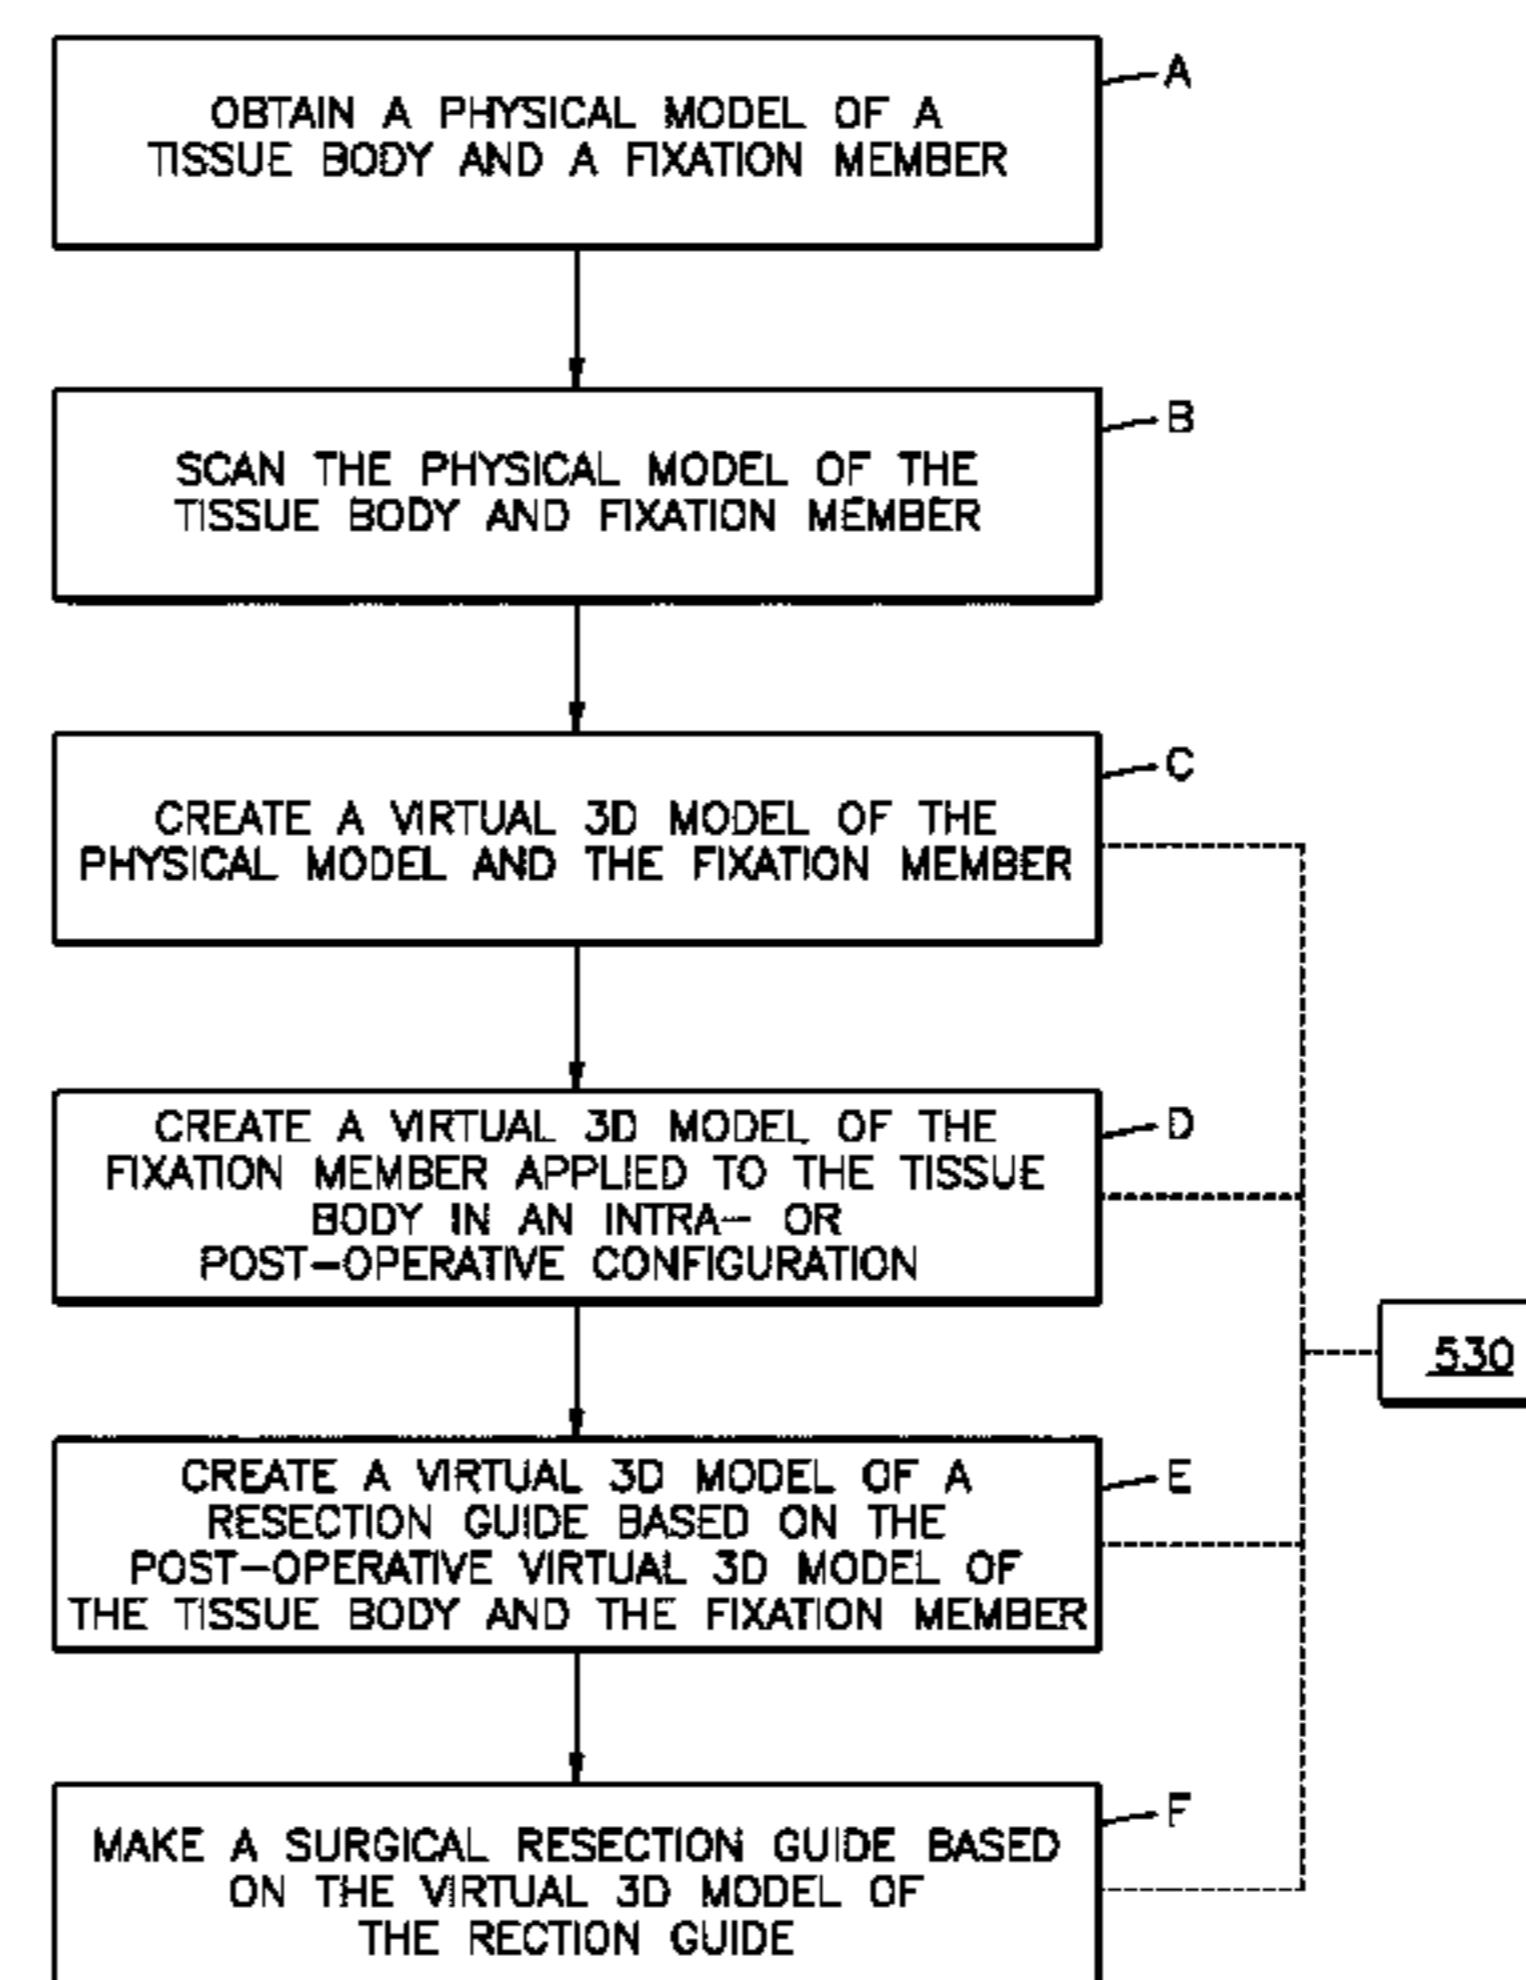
OBTAIN A PHYSICAL MODEL OF A TISSUE BODY AND A FIXATION MEMBER

A

SCAN THE PHYSICAL MODEL OF THE TISSUE BODY AND FIXATION MEMBER

B

CREATE A VIRTUAL 3D MODEL OF THE PHYSICAL MODEL AND THE FIXATION MEMBER

C

CREATE A VIRTUAL 3D MODEL OF THE FIXATION MEMBER APPLIED TO THE TISSUE BODY IN AN INTRA– OR POST–OPERATIVE CONFIGURATION

D

530

CREATE A VIRTUAL 3D MODEL OF A RESECTION GUIDE BASED ON THE POST–OPERATIVE VIRTUAL 3D MODEL OF THE TISSUE BODY AND THE FIXATION MEMBER

E

MAKE A SURGICAL RESECTION GUIDE BASED ON THE VIRTUAL 3D MODEL OF THE RECTION GUIDE

F